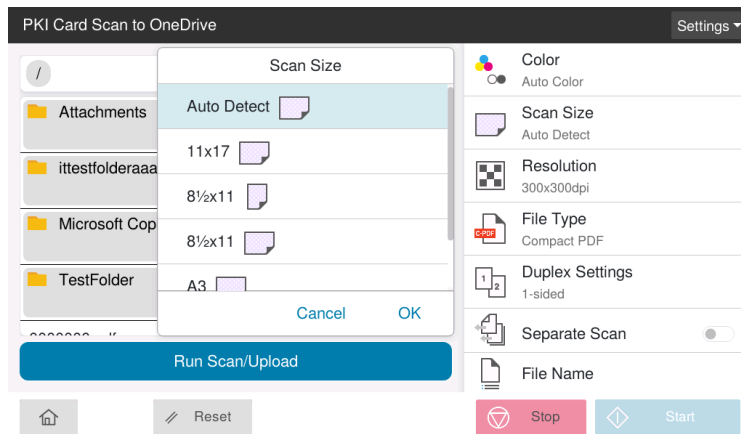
PKI Card Scan to OneDrive

Settings

/

Attachments

ittestfolderaaa

Microsoft Cop

TestFolder

Scan Size

Auto Detect

11x17

8½x11

8½x11

A3

Cancel

OK

Run Scan/Upload

Color
Auto Color

Scan Size
Auto Detect

Resolution
300x300dpi

C-PDF

File Type
Compact PDF

1 2

Duplex Settings
1-sided

Separate Scan

File Name

Reset

Stop

Start